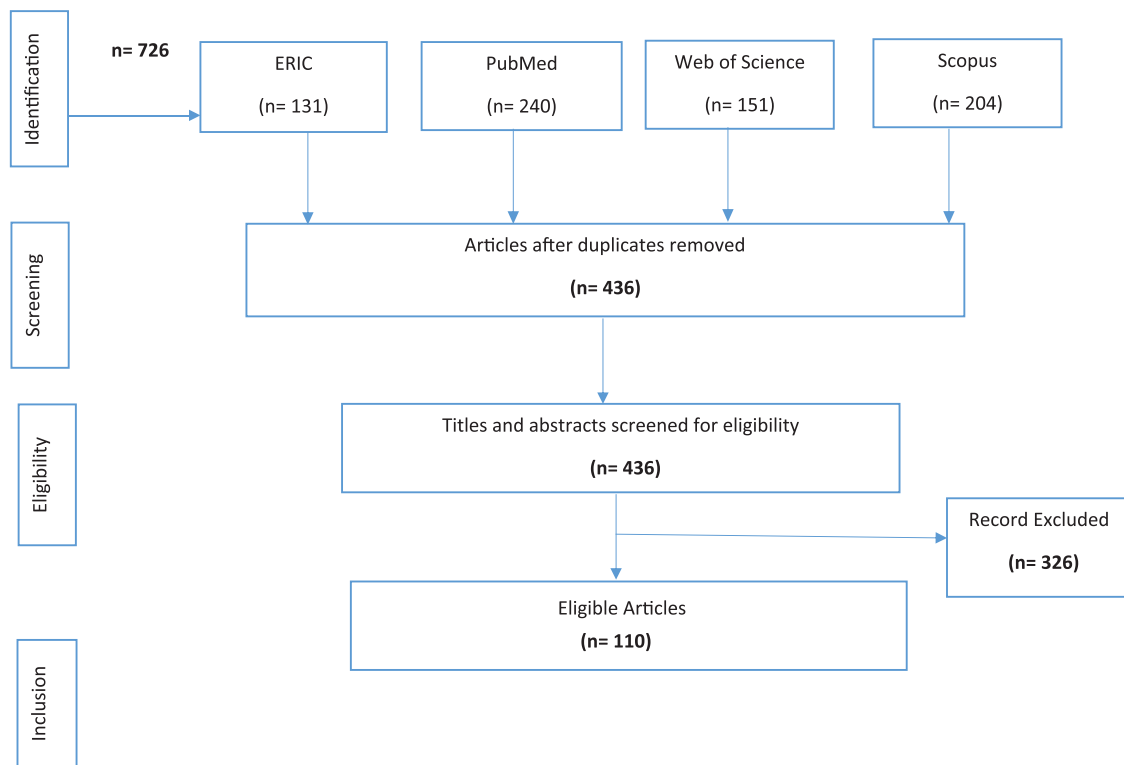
Identification

n= 726

ERIC
(n= 131)

PubMed
(n= 240)

Web of Science
(n= 151)

Scopus
(n= 204)

Screening

Articles after duplicates removed
**(n= 436)**

Eligibility

Titles and abstracts screened for eligibility
**(n= 436)**

Record Excluded
**(n= 326)**

Eligible Articles
**(n= 110)**

Inclusion